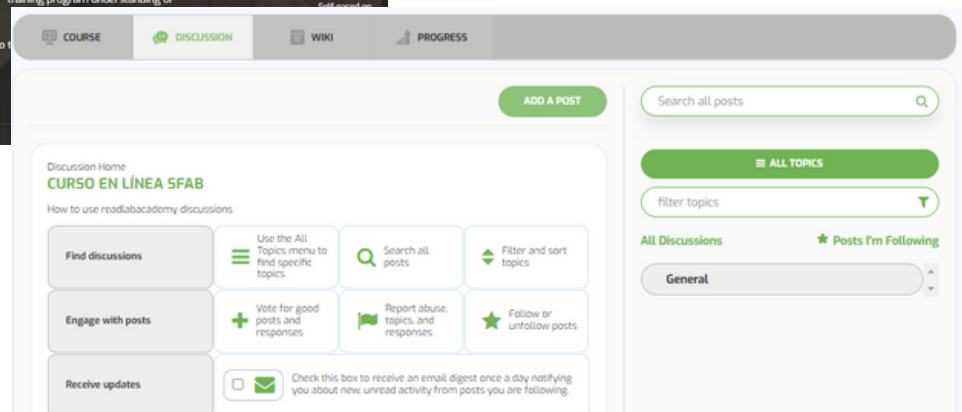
training program under standing of

Self paced on

COURSE
DISCUSSION
WIKI
PROGRESS

ADD A POST

Search all posts

Discussion Home
CURSO EN LÍNEA SFAB
How to use readlabacademy discussions

| Find discussions | Use the All Topics menu to find specific topics. | Search all posts | Filter and sort topics |
|---|---|---|---|
| Engage with posts | Vote for good posts and responses | Report abuse, topics, and responses | Follow or unfollow posts |
| Receive updates | Check this box to receive an email digest once a day notifying you about new, unread activity from posts you are following. | | |

ALL TOPICS

filter topics

All Discussions
Posts I'm Following

General